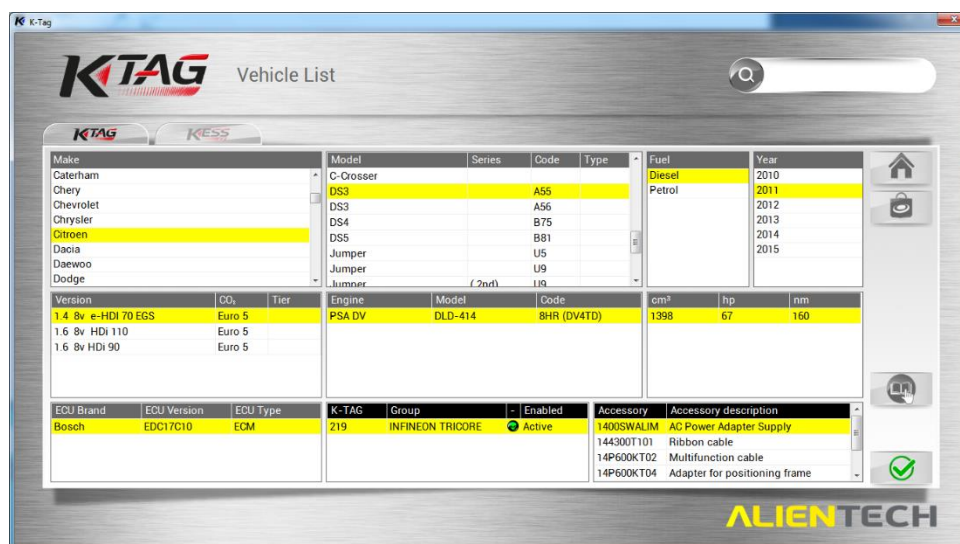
K K-Tag

KTAG Vehicle List

KTAG KESS

| Make |
|---|
| Caterham |
| Chery |
| Chevrolet |
| Chrysler |
| Citroen |
| Dacia |
| Daewoo |
| Dodge |

| Model | Series | Code | Type |
|---|---|---|---|
| C-Crosser | | | |
| DS3 | | A55 | |
| DS3 | | A56 | |
| DS4 | | B75 | |
| DS5 | | B81 | |
| Jumper | | U5 | |
| Jumper | | U9 | |
| Jumper | (2nd) | U9 | |

| Fuel |
|---|
| Diesel |
| Petrol |

| Year |
|---|
| 2010 |
| 2011 |
| 2012 |
| 2013 |
| 2014 |
| 2015 |

| Version | $CO_2$ | Tier |
|---|---|---|
| 1.4 8v e-HDI 70 EGS | Euro 5 | |
| 1.6 8v HDi 110 | Euro 5 | |
| 1.6 8v HDi 90 | Euro 5 | |

| Engine | Model | Code |
|---|---|---|
| PSA DV | DLD-414 | 8HR (DV4TD) |

| cm³ | hp | nm |
|---|---|---|
| 1398 | 67 | 160 |

| ECU Brand | ECU Version | ECU Type |
|---|---|---|
| Bosch | EDC17C10 | ECM |

| K-TAG | Group | - | Enabled |
|---|---|---|---|
| 219 | INFINEON TRICORE | | Active |

| Accessory | Accessory description |
|---|---|
| 1400SWALIM | AC Power Adapter Supply |
| 144300T101 | Ribbon cable |
| 14P600KT02 | Multifunction cable |
| 14P600KT04 | Adapter for positioning frame |

ALIENTECH